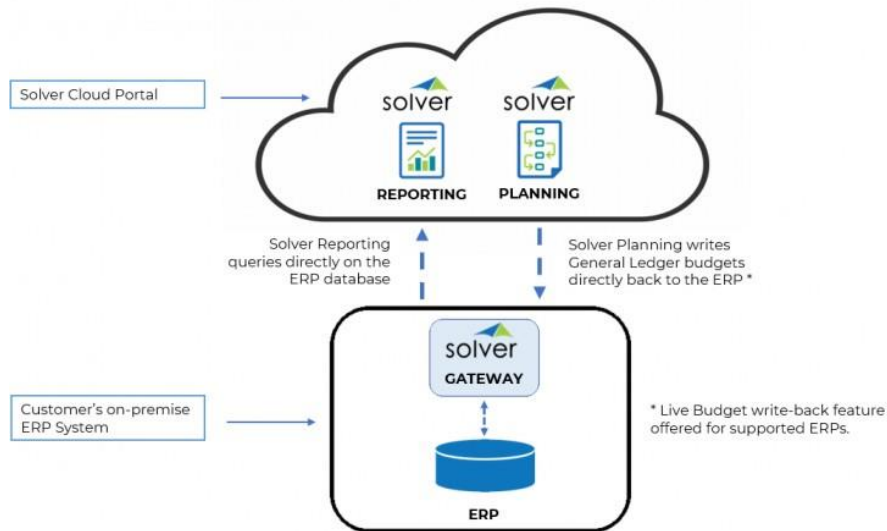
Solver Cloud Portal

solver
REPORTING

solver
PLANNING

Solver Reporting queries directly on the ERP database

Solver Planning writes General Ledger budgets directly back to the ERP *

Customer's on-premise ERP System

solver
GATEWAY

ERP

* Live Budget write-back feature offered for supported ERPs.